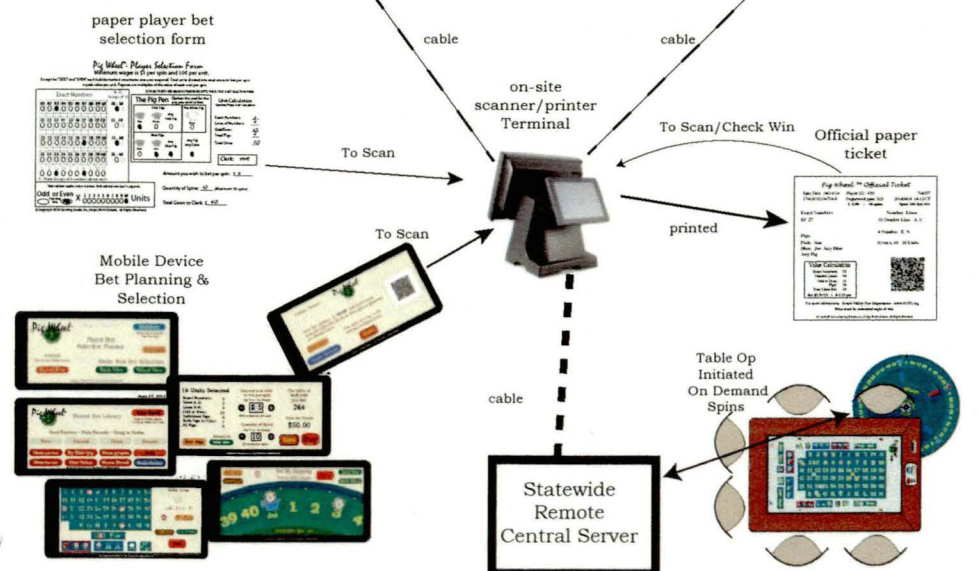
paper player bet selection form

cable

cable

on-site scanner/printer Terminal

Pig Wheel™ Player Selection Form

Minimum wager is $1 per spin and 10¢ per unit.

Exact Numbers

The Pig Pen

Unit Calculation

Clerk:

Amount you wish to bet per spin: $

Quantity of Spins:

Total Given to Clerk: $

Odd or Even

Units

To Scan

To Scan/Check Win

Official paper ticket

Pig Wheel™ Official Ticket

Value Calculation

printed

To Scan

Mobile Device Bet Planning & Selection

Pig Wheel

19 Units Selected

244

$50.00

cable

Table Op Initiated On Demand Spins

Statewide Remote Central Server